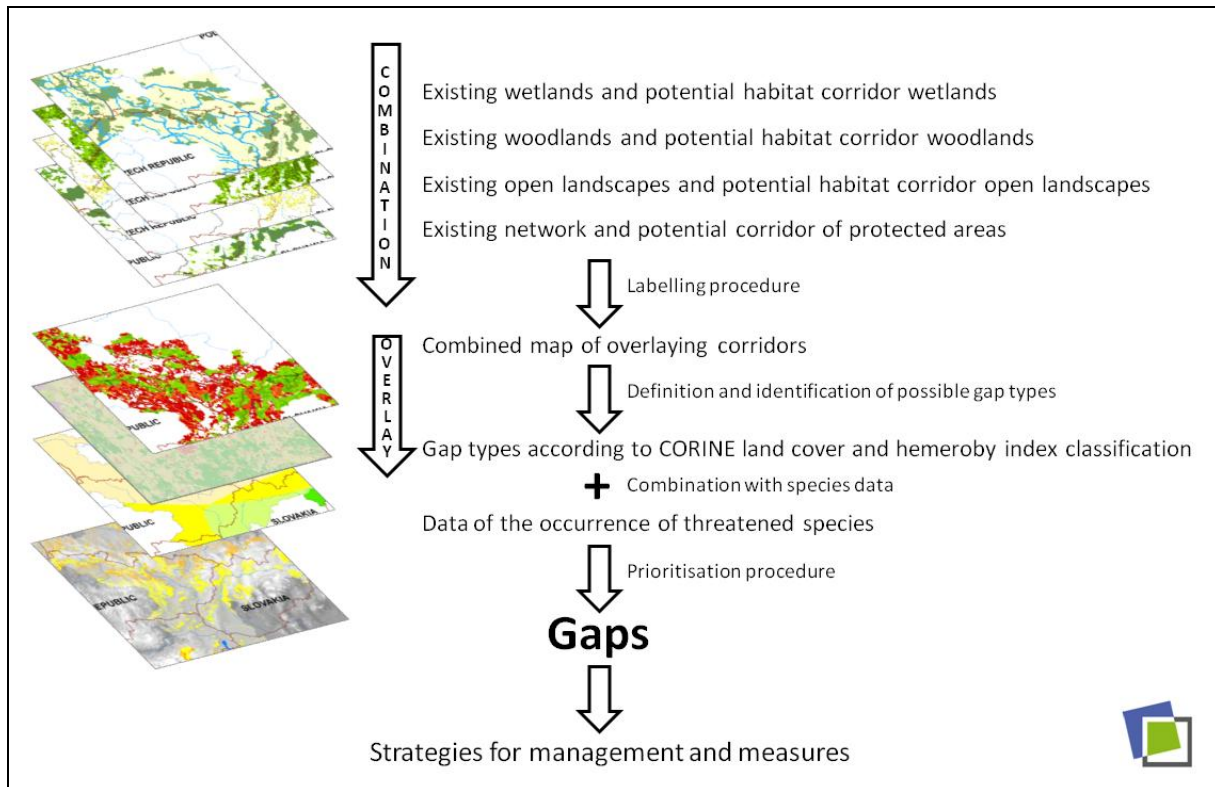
POL

CZECH REPUBLIC

ECH REPUBLIC

ECH REPUBLIC

UBLIC

SLOVAKIA

COMBINATION

Existing wetlands and potential habitat corridor wetlands

Existing woodlands and potential habitat corridor woodlands

Existing open landscapes and potential habitat corridor open landscapes

Existing network and potential corridor of protected areas

Labelling procedure

OVERLAY

Combined map of overlaying corridors

Definition and identification of possible gap types

Gap types according to CORINE land cover and hemeroby index classification

+ Combination with species data

Data of the occurrence of threatened species

Prioritisation procedure

PUBLIC

SLOVAKIA

PUBLIC

SLOVAKIA

EPUBLIC

SLOVAKIA

Gaps

Strategies for management and measures